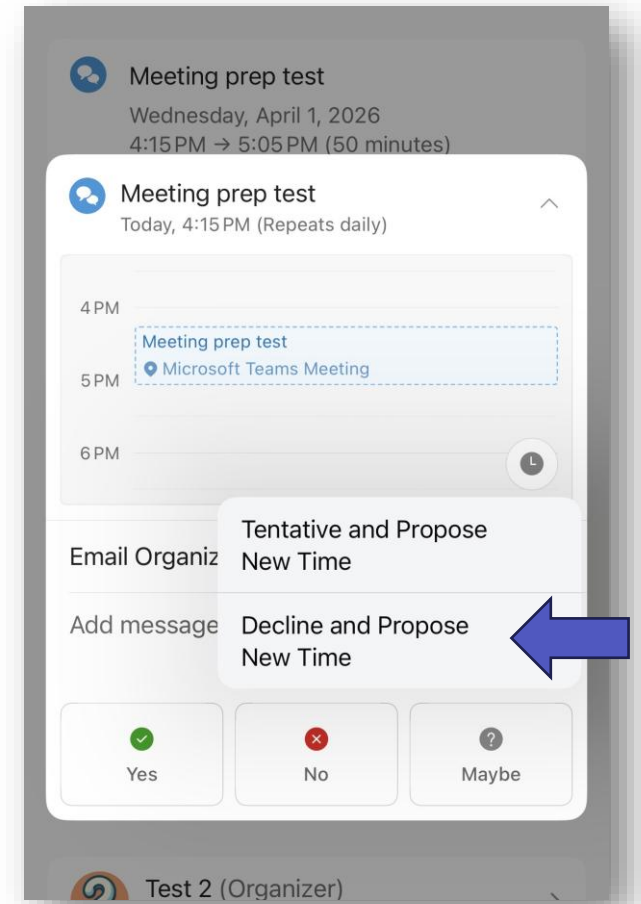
Meeting prep test
Wednesday, April 1, 2026
4:15 PM → 5:05 PM (50 minutes)

Meeting prep test
Today, 4:15 PM (Repeats daily)

4 PM
Meeting prep test
Microsoft Teams Meeting
5 PM
6 PM

Email Organiz
Add message

Tentative and Propose New Time
Decline and Propose New Time

Yes
No
Maybe

Test 2 (Organizer)